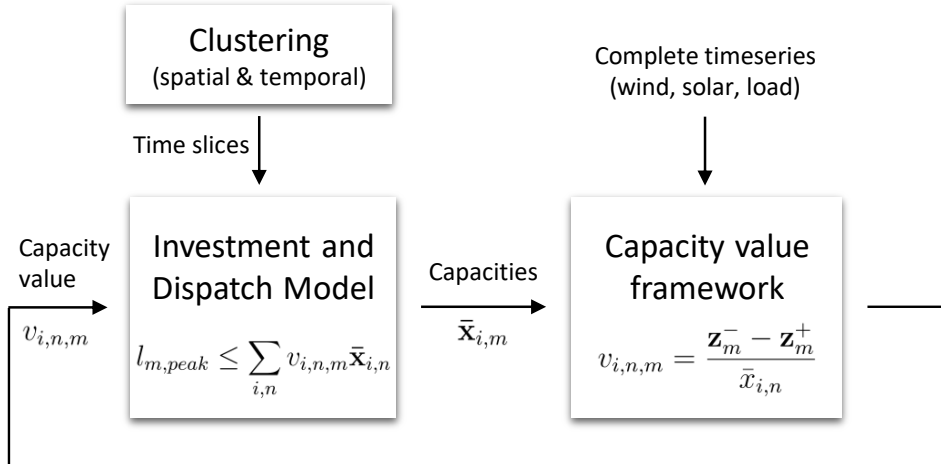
Clustering
(spatial & temporal)

Complete timeseries
(wind, solar, load)

Time slices

Capacity value
$v_{i,n,m}$

Investment and Dispatch Model
$l_{m,peak} \leq \sum_{i,n} v_{i,n,m}\bar{\mathbf{x}}_{i,n}$

Capacities
$\bar{\mathbf{x}}_{i,m}$

Capacity value framework
$v_{i,n,m} = \frac{\mathbf{z}_m^- - \mathbf{z}_m^+}{\bar{x}_{i,n}}$